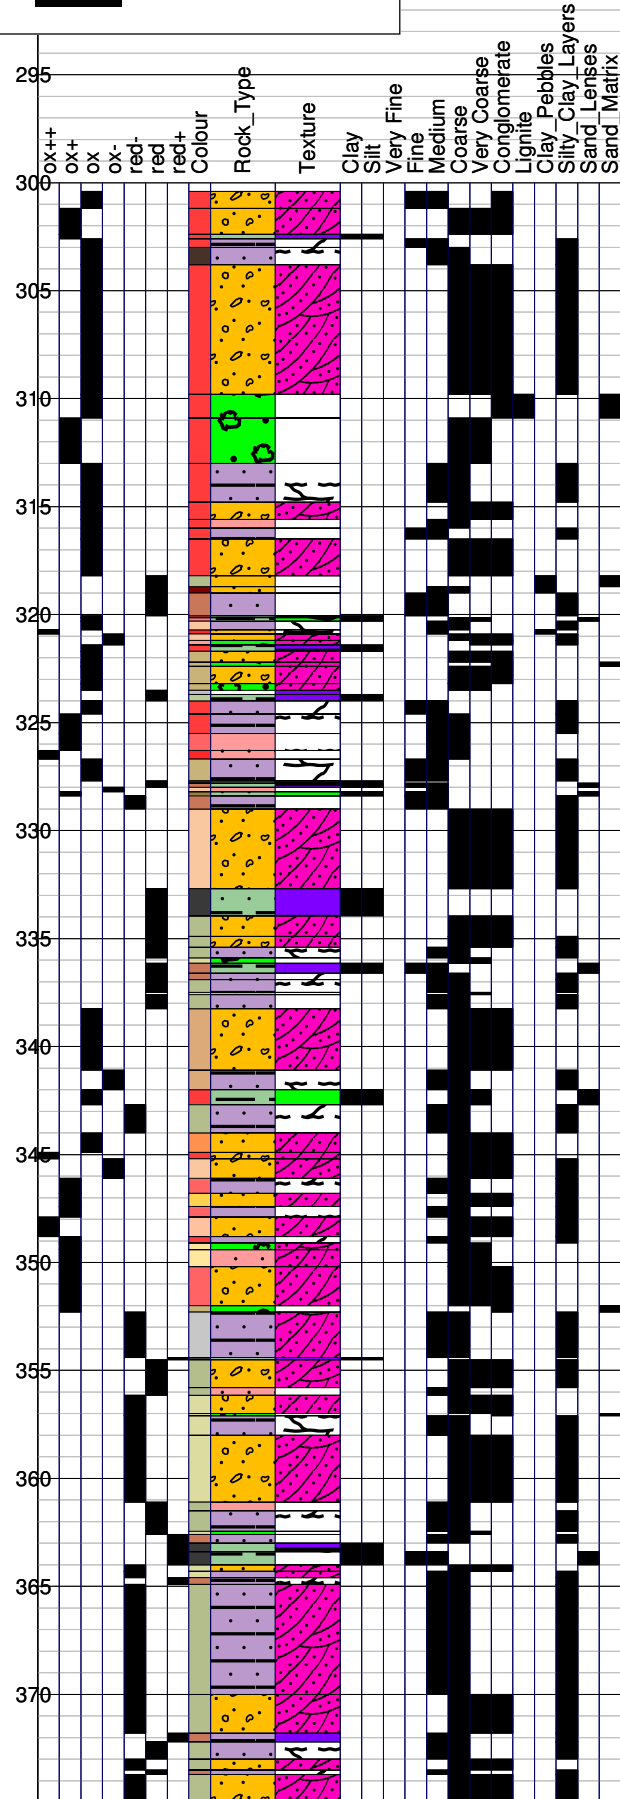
295
ox++
ox+
ox
ox-
red-
red
red+
Colour
Rock_Type
Texture
Clay
Silt
Very Fine
Fine
Medium
Coarse
Very Coarse
Conglomerate
Lignite
Clay_Pebbles
Silty_Clay_Layers
Sand_Lenses
Sand_Matrix
300
305
310
315
320
325
330
335
340
345
350
355
360
365
370